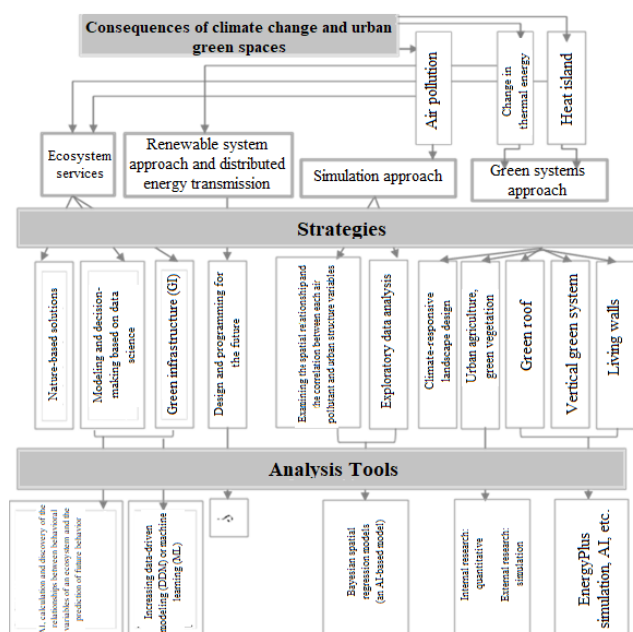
Consequences of climate change and urban green spaces

Air pollution

Change in thermal energy

Heat island

Ecosystem services

Renewable system approach and distributed energy transmission

Simulation approach

Green systems approach

Strategies

Nature-based solutions

Modeling and decision-making based on data science

Green infrastructure (GI)

Design and programming for the future

Examining the spatial relationship and the correlation between each air pollutant and urban structure variables

Exploratory data analysis

Climate-responsive landscape design

Urban agriculture, green vegetation

Green roof

Vertical green system

Living walls

Analysis Tools

AI calculation and discovery of the relationships between behavioral variables of an ecosystem and the prediction of future behavior

Increasing data-driven modeling (DDM) or machine learning (ML)

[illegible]

Bayesian spatial regression models (an AI-based model)

Internal research: quantitative

External research: simulation

EnergyPlus simulation, AI, etc.